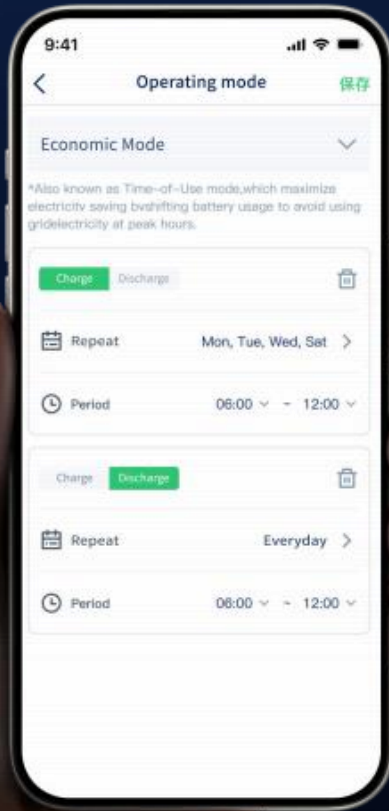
9:41

<

Operating mode

保存

Economic Mode

*Also known as Time-of-Use mode,which maximize electricitv saving bvshifting battery usage to avoid using gridelectricity at peak hours.

Charge Discharge

Repeat Mon, Tue, Wed, Sat >

Period 06:00 ~ 12:00

Charge Discharge

Repeat Everyday >

Period 06:00 ~ 12:00